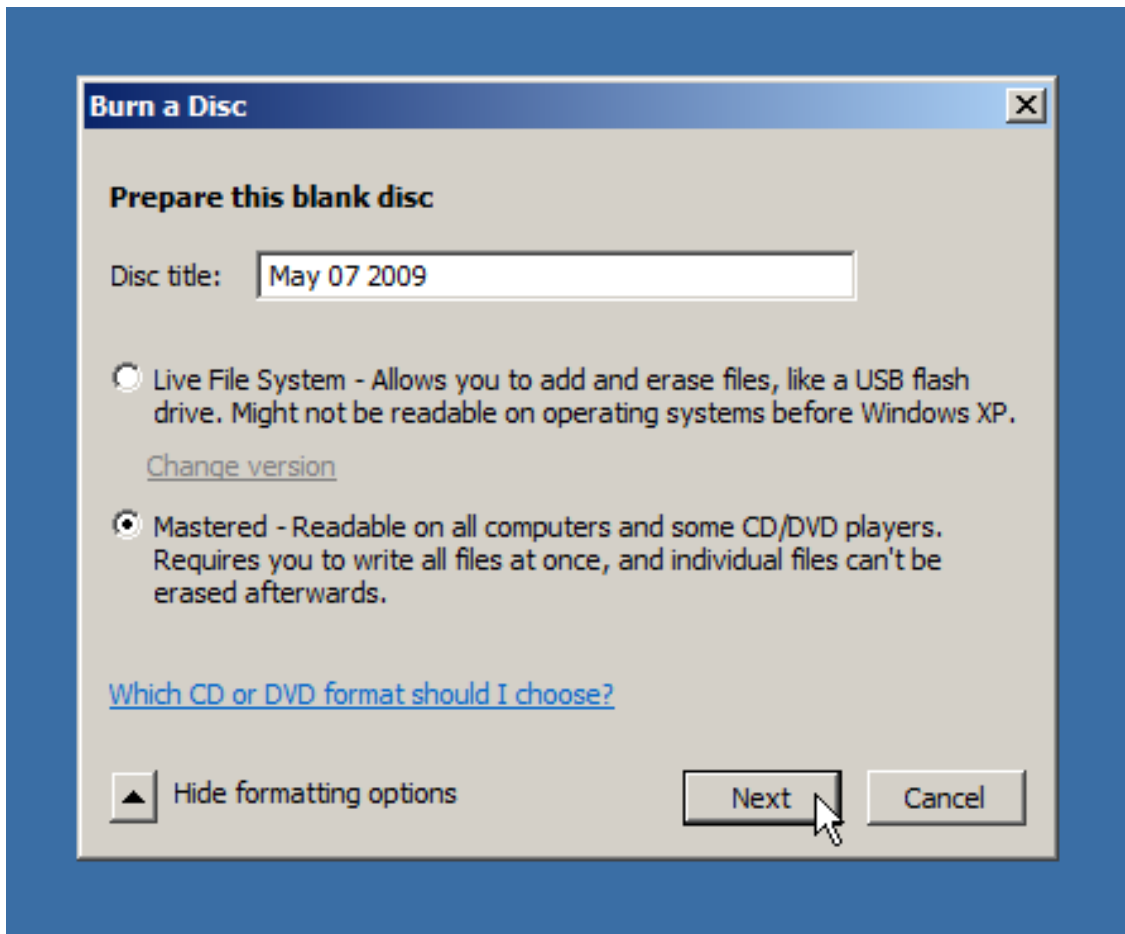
Burn a Disc

Prepare this blank disc

Disc title: May 07 2009

Live File System - Allows you to add and erase files, like a USB flash drive. Might not be readable on operating systems before Windows XP.

Change version

Mastered - Readable on all computers and some CD/DVD players. Requires you to write all files at once, and individual files can't be erased afterwards.

Which CD or DVD format should I choose?

Hide formatting options

Next

Cancel